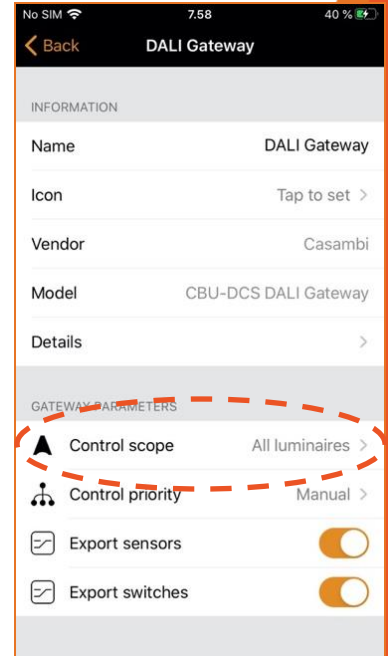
No SIM 7.58 40 %

Back DALI Gateway

INFORMATION

Name DALI Gateway

Icon Tap to set >

Vendor Casambi

Model CBU-DCS DALI Gateway

Details >

GATEWAY PARAMETERS

Control scope All luminaires >

Control priority Manual >

Export sensors

Export switches